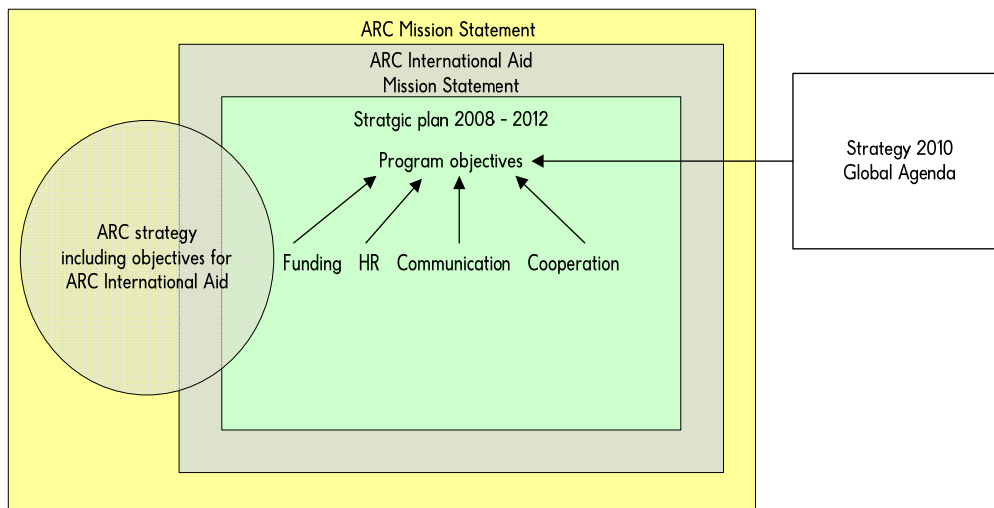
ARC Mission Statement

ARC International Aid Mission Statement

Stratgic plan 2008 - 2012

Program objectives

ARC strategy including objectives for ARC International Aid

Funding HR Communication Cooperation

Strategy 2010 Global Agenda